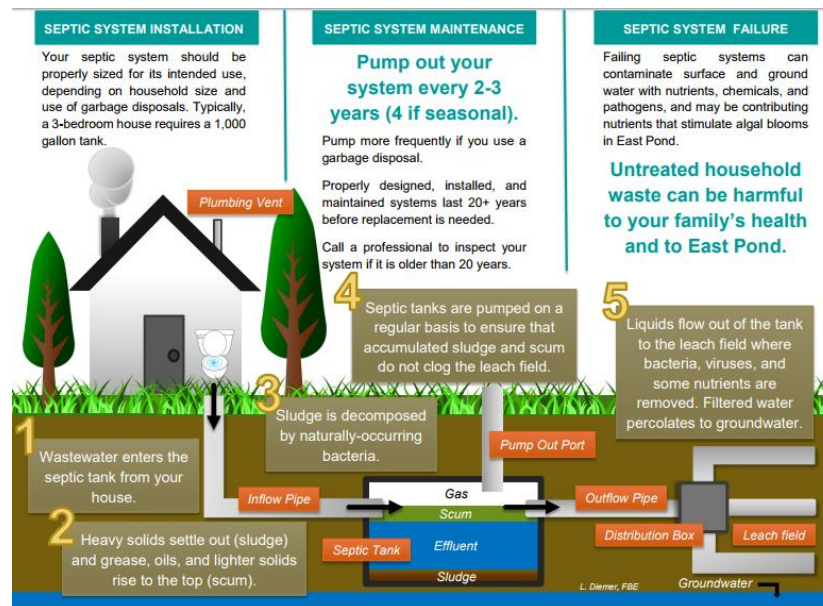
SEPTIC SYSTEM INSTALLATION

Your septic system should be properly sized for its intended use, depending on household size and use of garbage disposals. Typically, a 3-bedroom house requires a 1,000 gallon tank.

SEPTIC SYSTEM MAINTENANCE

Pump out your system every 2-3 years (4 if seasonal).

Pump more frequently if you use a garbage disposal.

Properly designed, installed, and maintained systems last 20+ years before replacement is needed.

Call a professional to inspect your system if it is older than 20 years.

SEPTIC SYSTEM FAILURE

Failing septic systems can contaminate surface and ground water with nutrients, chemicals, and pathogens, and may be contributing nutrients that stimulate algal blooms in East Pond.

Untreated household waste can be harmful to your family's health and to East Pond.

Plumbing Vent

4 Septic tanks are pumped on a regular basis to ensure that accumulated sludge and scum do not clog the leach field.

5 Liquids flow out of the tank to the leach field where bacteria, viruses, and some nutrients are removed. Filtered water percolates to groundwater.

3 Sludge is decomposed by naturally-occurring bacteria.

1 Wastewater enters the septic tank from your house.

2 Heavy solids settle out (sludge) and grease, oils, and lighter solids rise to the top (scum).

Pump Out Port

Inflow Pipe

Gas

Scum

Effluent

Sludge

Septic Tank

Outflow Pipe

Distribution Box

Leach field

L. Diemer, FBE

Groundwater